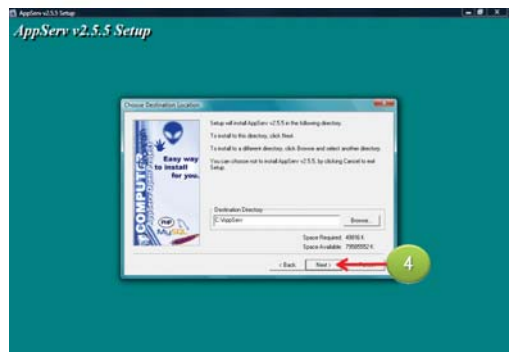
AppServ v2.5.5 Setup

AppServ v2.5.5 Setup

Choose Destination Location

Setup will install AppServ v2.5.5 in the following directory.

To install to this directory, click Next.

To install to a different directory, click Browse and select another directory.

You can choose not to install AppServ v2.5.5, by clicking Cancel to exit Setup.

Easy way to install for you.

COMPUTER

PHP

MySQL

Destination Directory

C:\AppServ

Browse...

Space Required: 40816 K

Space Available: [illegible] K

< Back

Next >

4